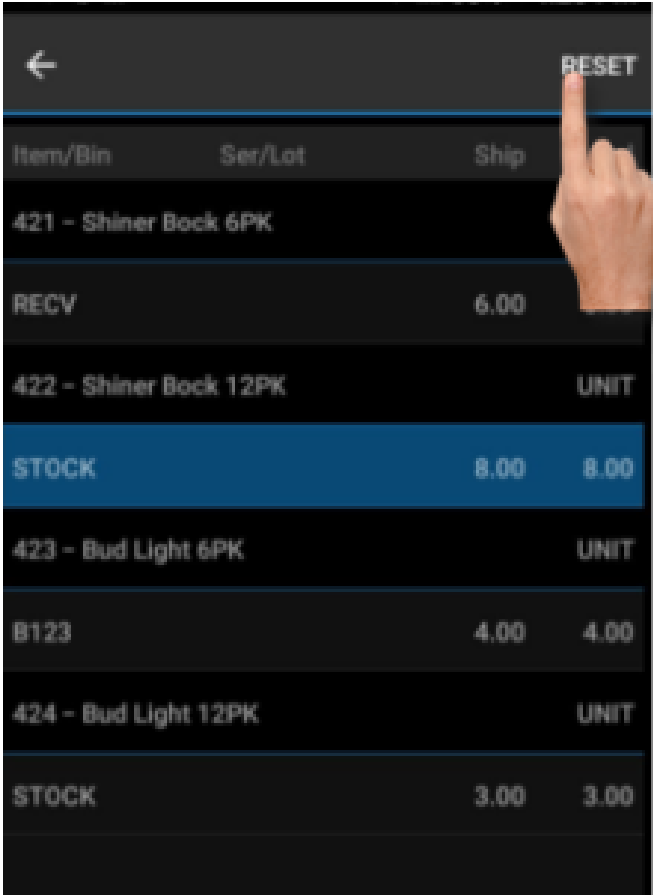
RESET

| Item/Bin | Ser/Lot | Ship | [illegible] |
|---|---|---|---|
| 421 - Shiner Bock 6PK | | | |
| RECV | | 6.00 | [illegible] |
| 422 - Shiner Bock 12PK | | | UNIT |
| STOCK | | 8.00 | 8.00 |
| 423 - Bud Light 6PK | | | UNIT |
| B123 | | 4.00 | 4.00 |
| 424 - Bud Light 12PK | | | UNIT |
| STOCK | | 3.00 | 3.00 |